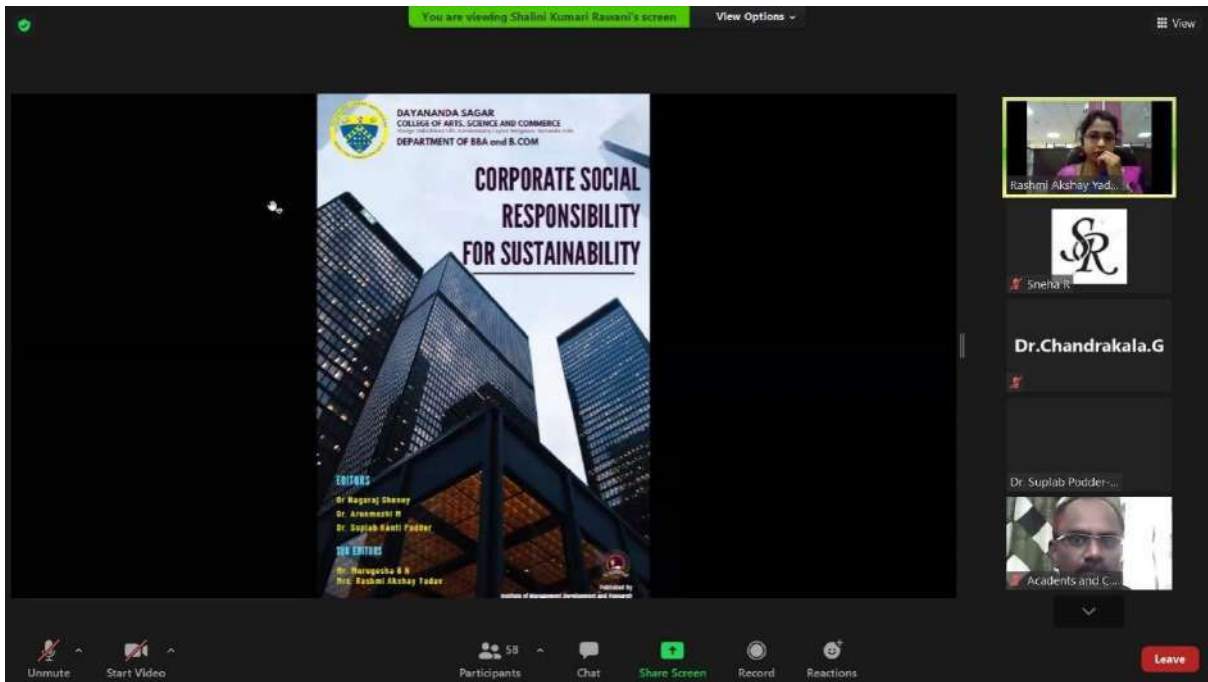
You are viewing Shalini Kumari Rawani's screen

View Options

View

DAYANANDA SAGAR
COLLEGE OF ARTS, SCIENCE AND COMMERCE
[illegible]
DEPARTMENT OF BBA and B.COM

CORPORATE SOCIAL RESPONSIBILITY FOR SUSTAINABILITY

EDITORS
Dr Nagaraj Shenoy
Dr. Arunmozhi R
Dr. Suplab Kanti Podder

SUB EDITORS
Dr. Murugesha B N
Mrs. Rashmi Akshay Yadav

Published by
Institute of Management Development and Research

Rashmi Akshay Yad...

SR

Sneha R

Dr.Chandrakala.G

Dr. Suplab Podder-...

Academics and C...

Unmute

Start Video

Participants 58

Chat

Share Screen

Record

Reactions

Leave